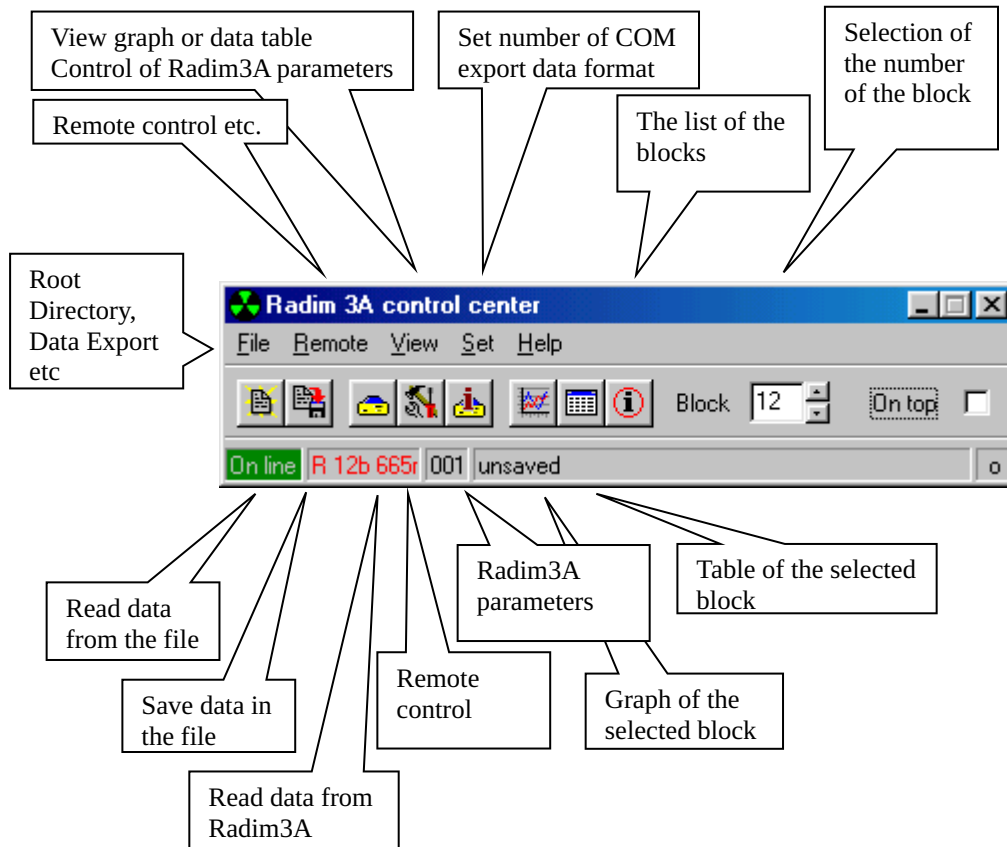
View graph or data table
Control of Radim3A parameters

Set number of COM
export data format

Selection of the number of the block

Remote control etc.

The list of the blocks

Root Directory, Data Export etc

Radim 3A control center

File Remote View Set Help

Block 12

On top

On line R 12b 665r 001 unsaved

Read data from the file

Radim3A parameters

Table of the selected block

Save data in the file

Remote control

Graph of the selected block

Read data from Radim3A